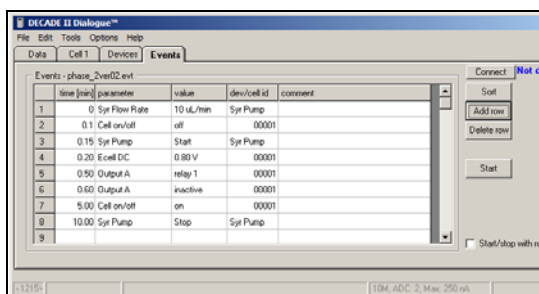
DECADE II Dialogue™

File Edit Tools Options Help

Data | Cell 1 | Devices | Events

Events - phase_2ver02.evt

| | time [min] | parameter | value | dev/cell id | comment |
|---|---|---|---|---|---|
| 1 | 0 | Syr Flow Rate | 10 uL/min | Syr Pump | |
| 2 | 0.1 | Cell on/off | off | 00001 | |
| 3 | 0.15 | Syr Pump | Start | Syr Pump | |
| 4 | 0.20 | Ecell DC | 0.80 V | 00001 | |
| 5 | 0.50 | Output A | relay 1 | 00001 | |
| 6 | 0.60 | Output A | inactive | 00001 | |
| 7 | 5.00 | Cell on/off | on | 00001 | |
| 8 | 10.00 | Syr Pump | Stop | Syr Pump | |
| 9 | | | | | |

Connect Not c

Sort

Add row

Delete row

Start

Start/stop with r

<1215>

10M, ADC 2, Max 250 nA